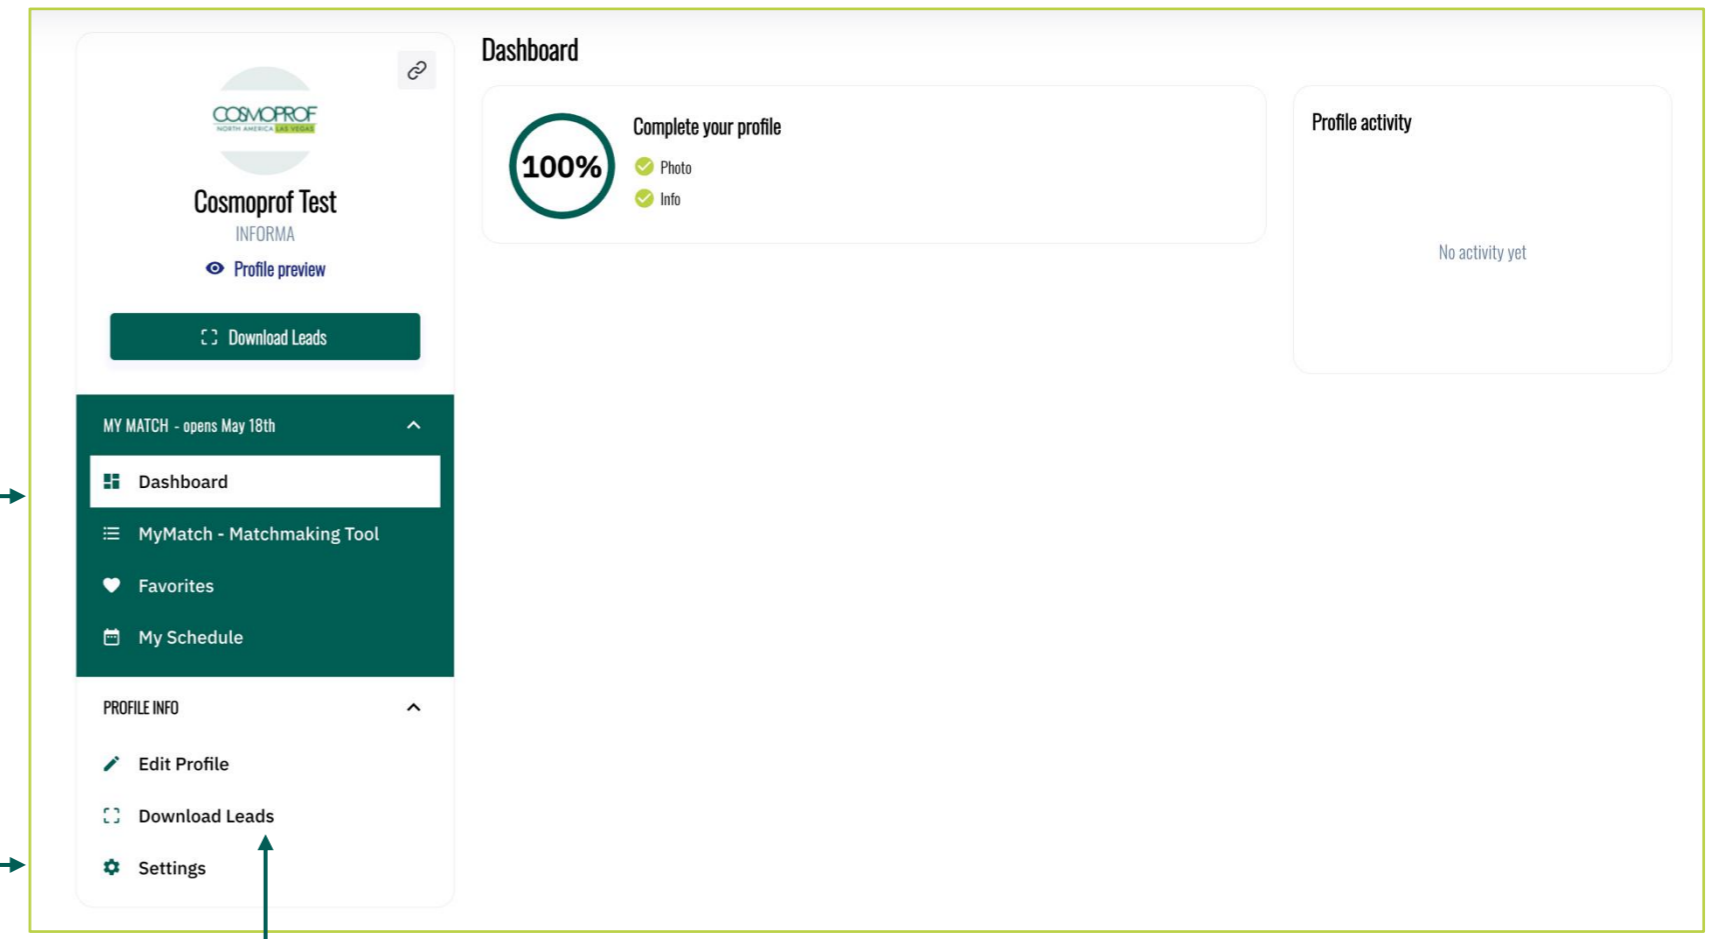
COSMOPROF
NORTH AMERICA LAS VEGAS

Cosmoprof Test
INFORMA
Profile preview

Download Leads

MY MATCH - opens May 18th
Dashboard
MyMatch - Matchmaking Tool
Favorites
My Schedule

PROFILE INFO
Edit Profile
Download Leads
Settings

Dashboard

100%
Complete your profile
Photo
Info

Profile activity
No activity yet